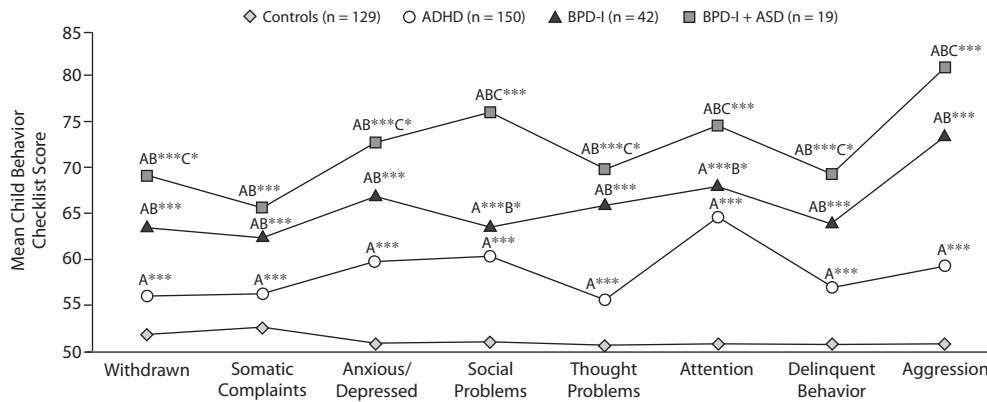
◇ Controls (n = 129) ○ ADHD (n = 150) ▲ BPD-I (n = 42) ■ BPD-I + ASD (n = 19)

Mean Child Behavior Checklist Score

85
80
75
70
65
60
55
50

AB***C*
AB***
A***
AB***
AB***
A***
AB***C*
AB***
A***
ABC***
A***B*
A***
AB***C*
AB***
A***
ABC***
A***B*
A***
AB***C*
AB***
A***
ABC***
AB***
A***

Withdrawn
Somatic Complaints
Anxious/ Depressed
Social Problems
Thought Problems
Attention
Delinquent Behavior
Aggression